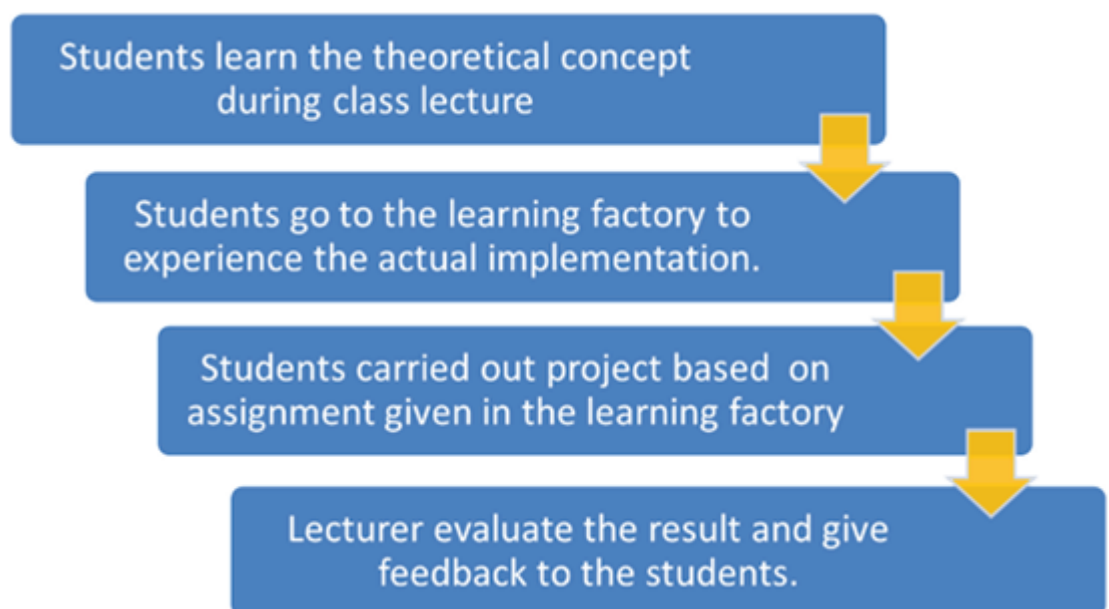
Students learn the theoretical concept during class lecture

Students go to the learning factory to experience the actual implementation.

Students carried out project based on assignment given in the learning factory

Lecturer evaluate the result and give feedback to the students.